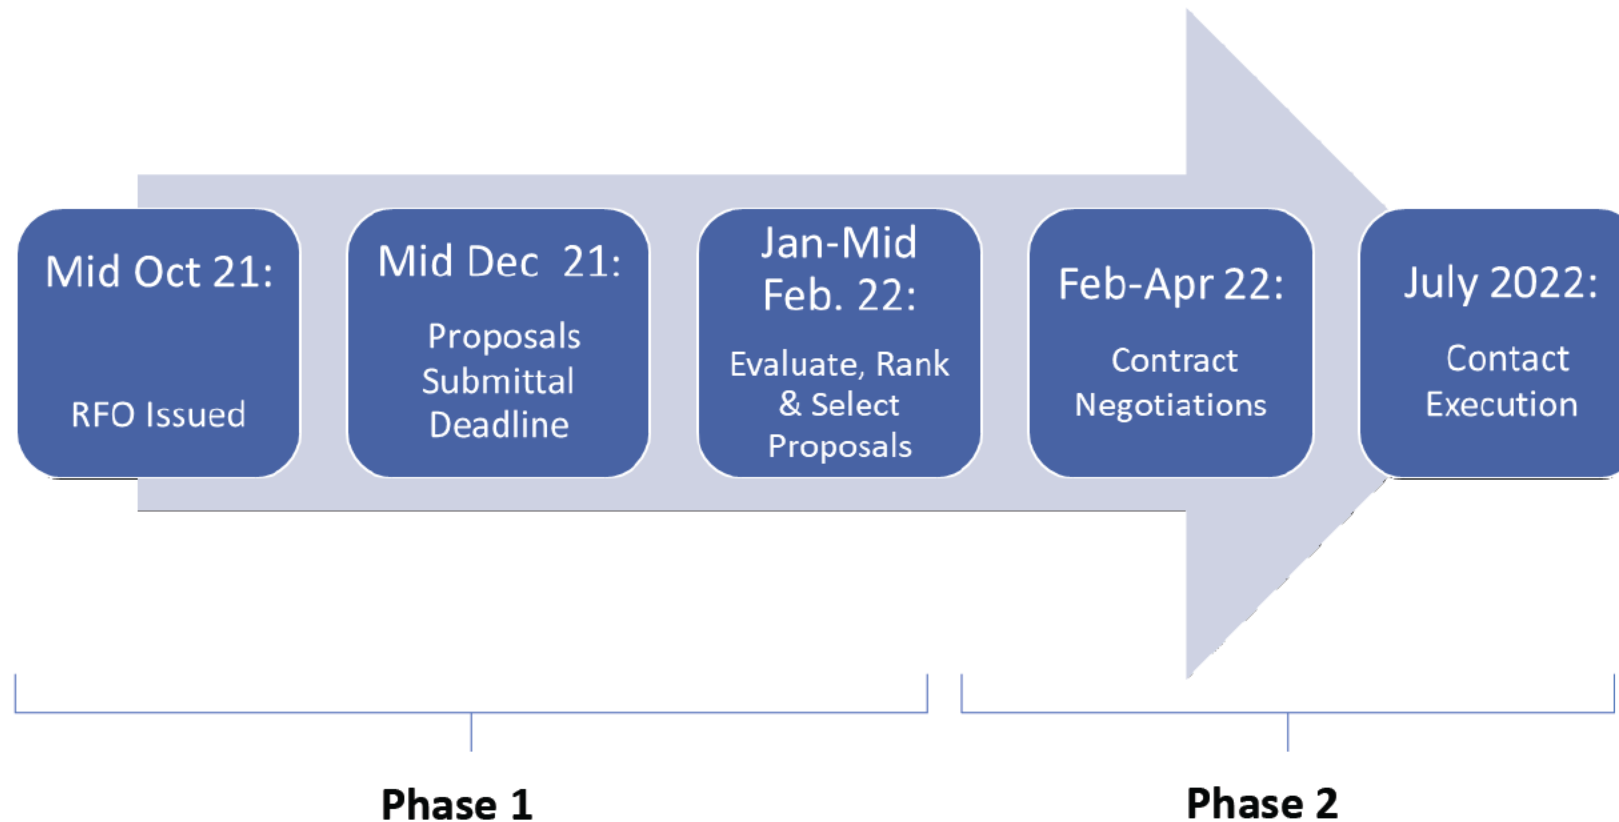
Mid Oct 21:

RFO Issued

Mid Dec 21:

Proposals Submittal Deadline

Jan-Mid Feb. 22:

Evaluate, Rank & Select Proposals

Feb-Apr 22:

Contract Negotiations

July 2022:

Contact Execution

Phase 1

Phase 2